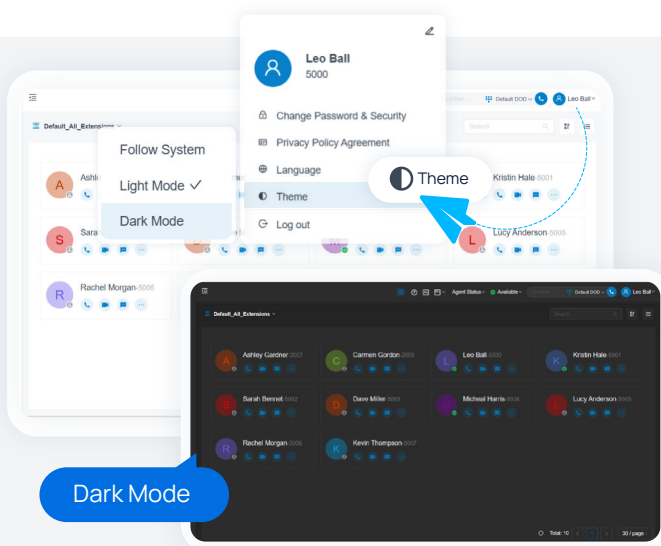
Leo Ball
5000

Change Password & Security
Privacy Policy Agreement
Language
Theme
Log out

Theme

Default DOD
Leo Ball

Default_All_Extensions

Search

Follow System
Light Mode ✓
Dark Mode

A Ashl
S Sara
R Rachel Morgan-5006
Kristin Hale-5001
L Lucy Anderson-5005

Default_All_Extensions
Agent Status
Available
Default DOD
Leo Ball
Search

A Ashley Gardner-5007
C Carmen Gordon-5005
L Leo Ball-5000
K Kristin Hale-5001
S Sarah Bennet-5002
D Dave Miller-5003
Michael Harris-5004
L Lucy Anderson-5005
R Rachel Morgan-5006
K Kevin Thompson-5007

Total: 10
30 / page

Dark Mode